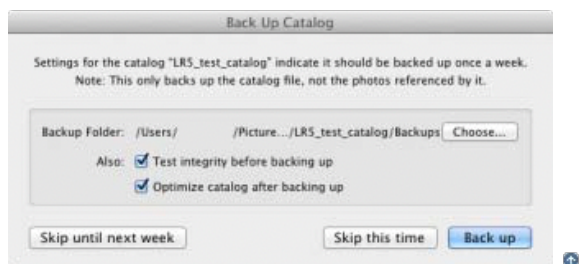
Back Up Catalog

Settings for the catalog "LR5_test_catalog" indicate it should be backed up once a week.
Note: This only backs up the catalog file, not the photos referenced by it.

Backup Folder: /Users/ /Picture.../LR5_test_catalog/Backups Choose...

Also: Test integrity before backing up

Optimize catalog after backing up

Skip until next week

Skip this time

Back up